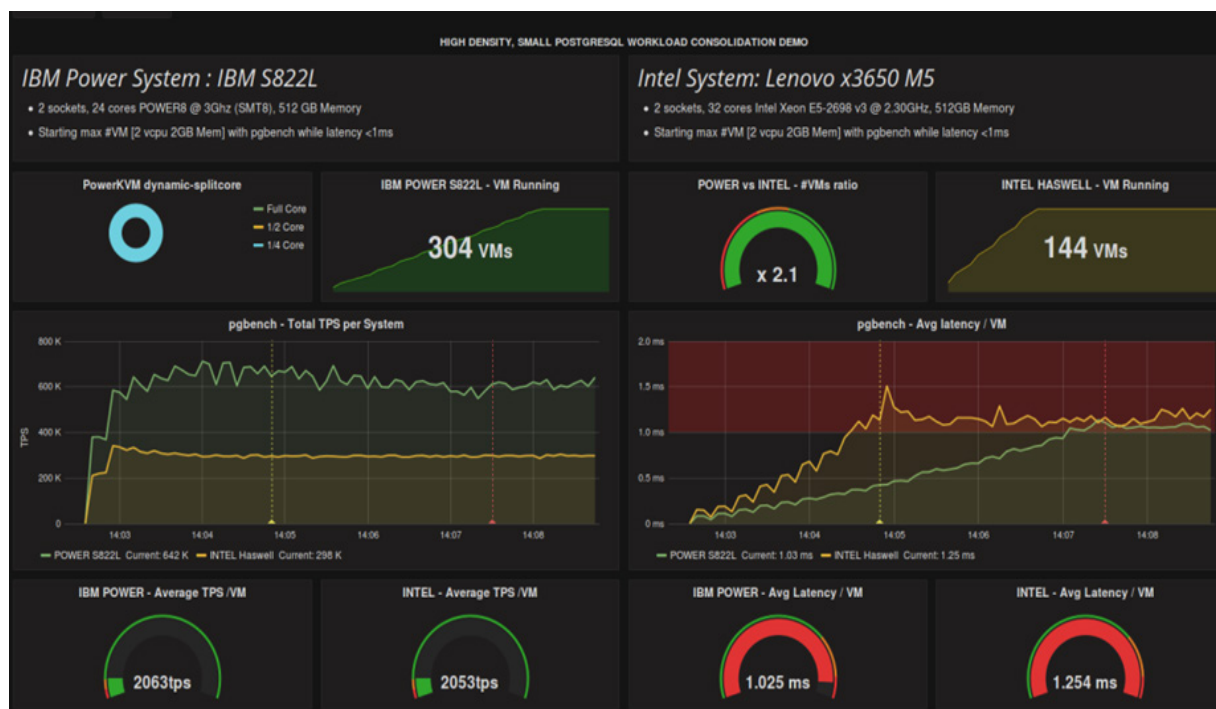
HIGH DENSITY, SMALL POSTGRESQL WORKLOAD CONSOLIDATION DEMO

IBM Power System : IBM S822L

- 2 sockets, 24 cores POWER8 @ 3Ghz (SMT8), 512 GB Memory
- Starting max #VM [2 vcpu 2GB Mem] with pgbench while latency <1ms

Intel System: Lenovo x3650 M5

- 2 sockets, 32 cores Intel Xeon E5-2698 v3 @ 2.30GHz, 512GB Memory
- Starting max #VM [2 vcpu 2GB Mem] with pgbench while latency <1ms

PowerKVM dynamic-splitcore

Full Core
1/2 Core
1/4 Core

IBM POWER S822L - VM Running

304 VMs

POWER vs INTEL - #VMs ratio

x 2.1

INTEL HASWELL - VM Running

144 VMs

pgbench - Total TPS per System

800 K
600 K
400 K
200 K
0
TPS
14:03 14:04 14:05 14:06 14:07 14:08

POWER S822L Current: 642 K INTEL Haswell Current: 298 K

pgbench - Avg latency / VM

2.0 ms
1.5 ms
1.0 ms
0.5 ms
0 ms
14:03 14:04 14:05 14:06 14:07 14:08

POWER S822L Current: 1.03 ms INTEL Haswell Current: 1.25 ms

IBM POWER - Average TPS /VM

2063tps

INTEL - Average TPS /VM

2053tps

IBM POWER - Avg Latency / VM

1.025 ms

INTEL - Avg Latency / VM

1.254 ms